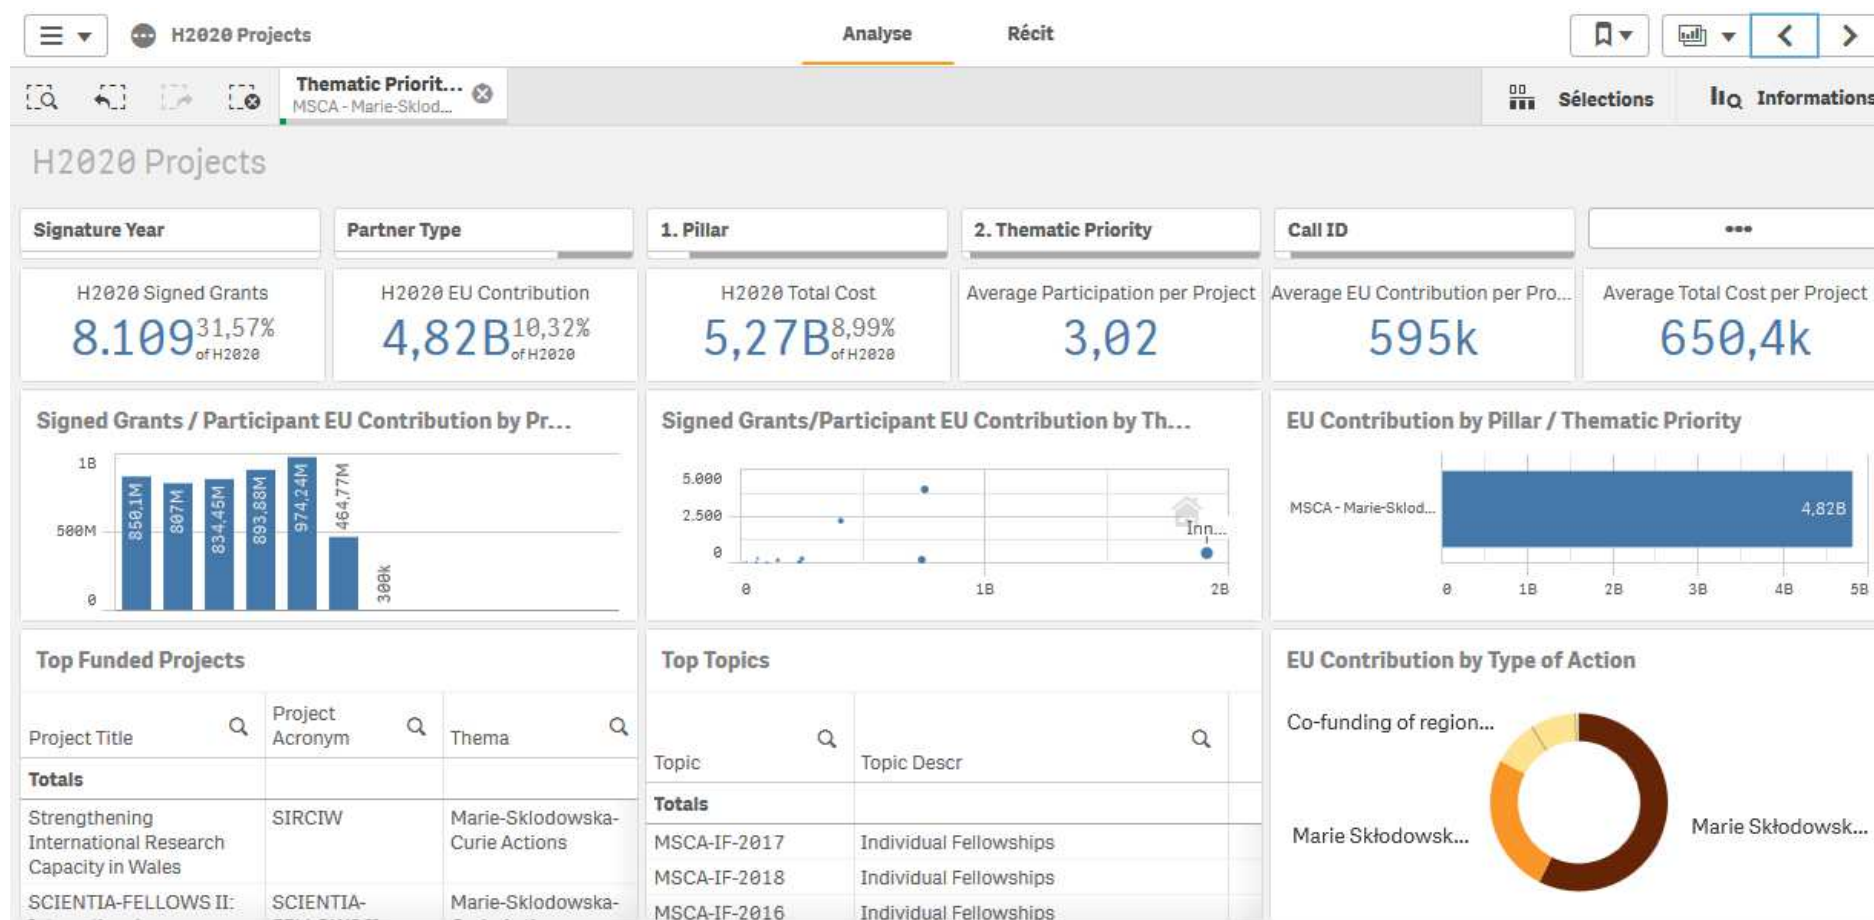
H2020 Projects

Analyse

Récit

Thematic Priorit...
MSCA - Marie-Sklod...

Sélections

Informations

H2020 Projects

Signature Year

Partner Type

1. Pillar

2. Thematic Priority

Call ID

•••

H2020 Signed Grants
8.109 31,57% of H2020

H2020 EU Contribution
4,82B 10,32% of H2020

H2020 Total Cost
5,27B 8,99% of H2020

Average Participation per Project
3,02

Average EU Contribution per Pro...
595k

Average Total Cost per Project
650,4k

Signed Grants / Participant EU Contribution by Pr...

1B
500M
0
850,1M
807M
834,45M
893,88M
974,24M
464,77M
300k

Signed Grants/Participant EU Contribution by Th...

5.000
2.500
0
0
1B
2B
Inn...

EU Contribution by Pillar / Thematic Priority

MSCA - Marie-Sklod...
4,82B
0
1B
2B
3B
4B
5B

Top Funded Projects

| Project Title | Project Acronym | Thema |
|---|---|---|
| Totals | | |
| Strengthening International Research Capacity in Wales | SIRCIW | Marie-Sklodowska-Curie Actions |
| SCIENTIA-FELLOWS II: | SCIENTIA- | Marie-Sklodowska- |

Top Topics

| Topic | Topic Descr |
|---|---|
| Totals | |
| MSCA-IF-2017 | Individual Fellowships |
| MSCA-IF-2018 | Individual Fellowships |
| MSCA-IF-2016 | Individual Fellowships |

EU Contribution by Type of Action

Co-funding of region...
Marie Skłodowsk...
Marie Skłodowsk...